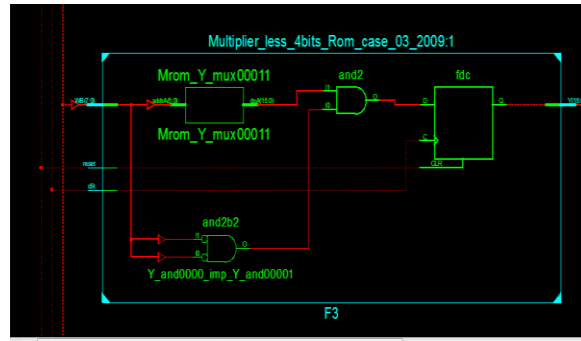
Multiplier_less_4bits_Rom_case_03_2009:1

Mrom_Y_mux00011

and2

fdc

X(3:0)

addr(3:0)

dout(15:0)

I1

I0

O

D

Q

Y(15:0)

Mrom_Y_mux00011

C

CLR

reset

clk

and2b2

I1

I0

O

Y_and0000_imp_Y_and00001

F3